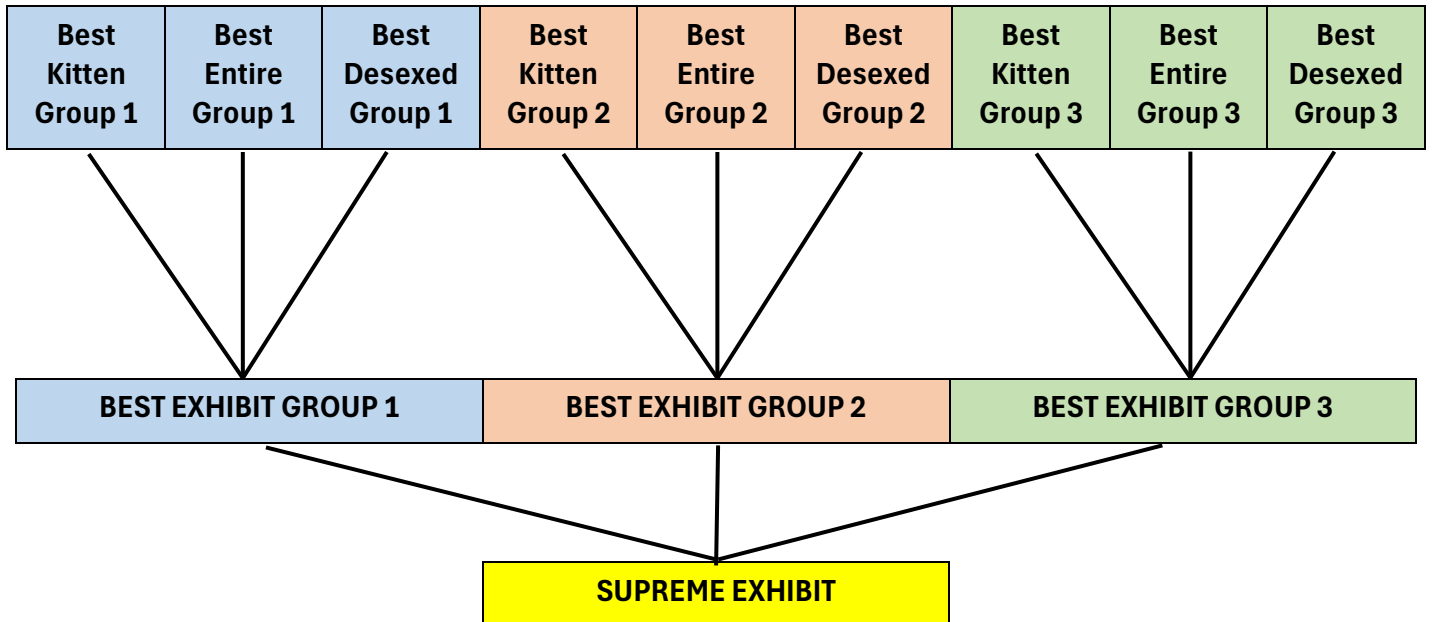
| Best Kitten Group 1 | Best Entire Group 1 | Best Desexed Group 1 | Best Kitten Group 2 | Best Entire Group 2 | Best Desexed Group 2 | Best Kitten Group 3 | Best Entire Group 3 | Best Desexed Group 3 |
|---|---|---|---|---|---|---|---|---|

BEST EXHIBIT GROUP 1

BEST EXHIBIT GROUP 2

BEST EXHIBIT GROUP 3

SUPREME EXHIBIT